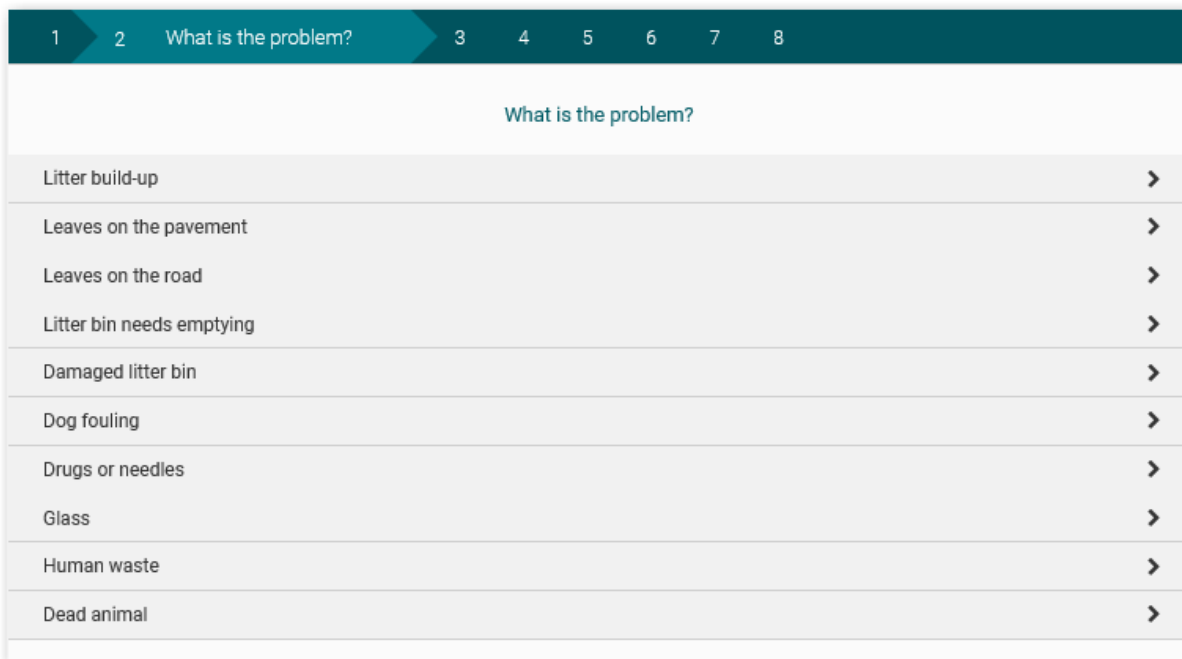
1 2 What is the problem? 3 4 5 6 7 8

What is the problem?

Litter build-up

Leaves on the pavement

Leaves on the road

Litter bin needs emptying

Damaged litter bin

Dog fouling

Drugs or needles

Glass

Human waste

Dead animal